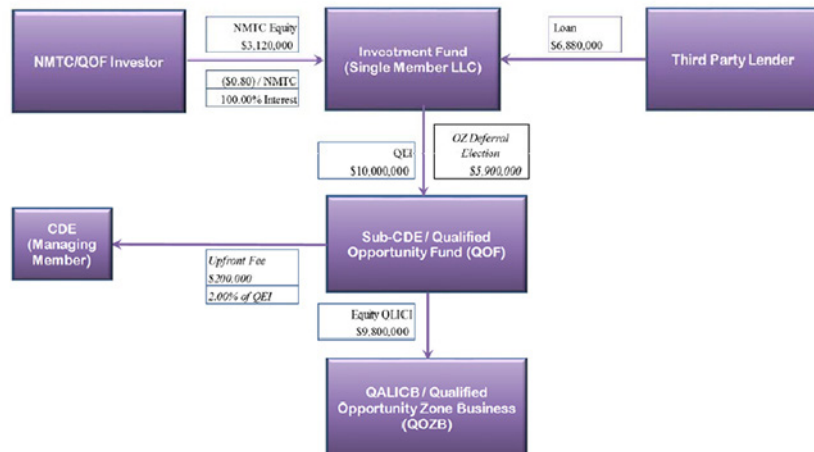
NMTC/QOF Investor

NMTC Equity
$3,120,000

($0.80) / NMTC
100.00% Interest

Investment Fund (Single Member LLC)

Loan
$6,880,000

Third Party Lender

QEI
$10,000,000

OZ Deferral Election
$5,900,000

CDE (Managing Member)

Upfront Fee
$200,000
2.00% of QEI

Sub-CDE / Qualified Opportunity Fund (QOF)

Equity QLICI
$9,800,000

QALICB / Qualified Opportunity Zone Business (QOZB)